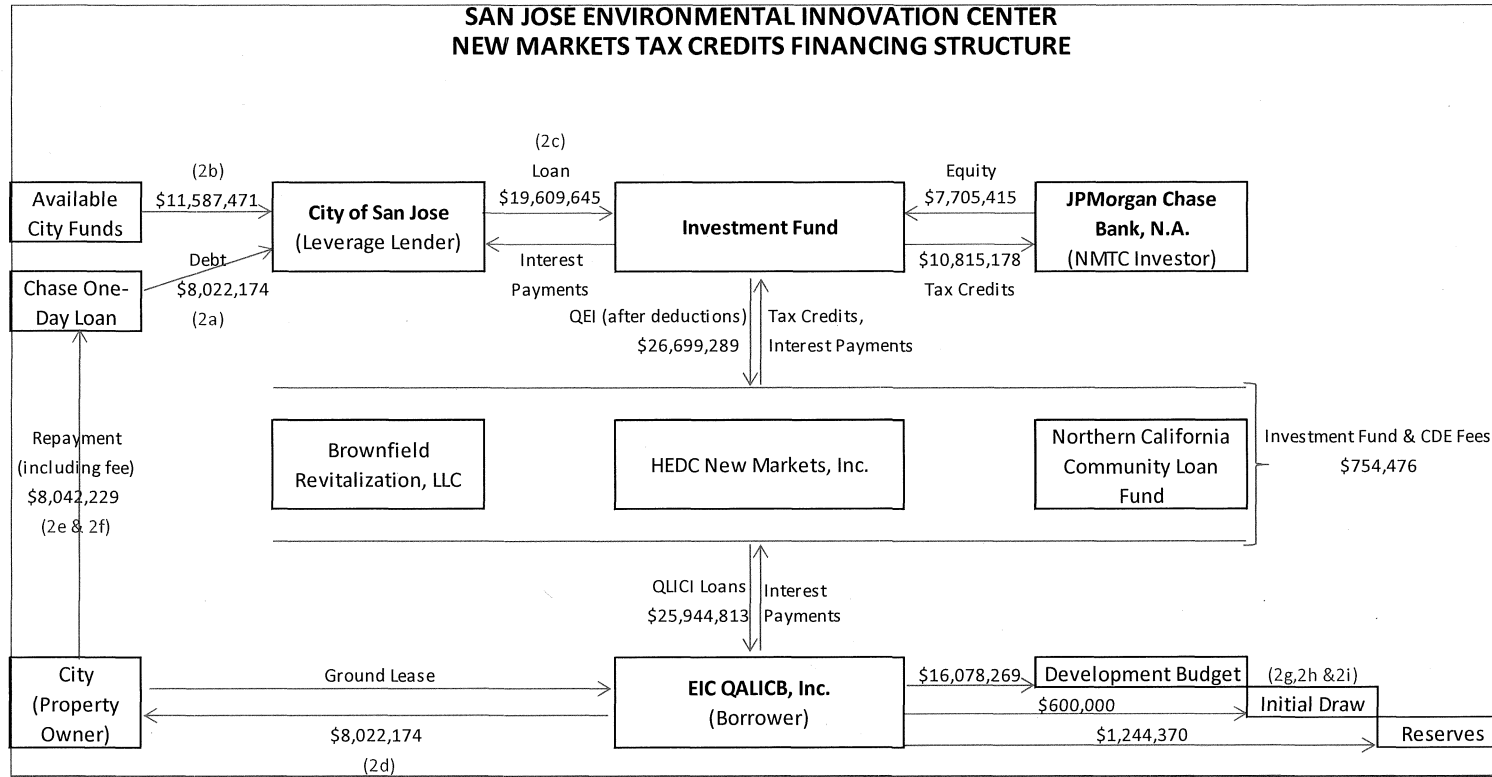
SAN JOSE ENVIRONMENTAL INNOVATION CENTER
NEW MARKETS TAX CREDITS FINANCING STRUCTURE

Available City Funds

(2b)
$11,587,471

City of San Jose
(Leverage Lender)

(2c)
Loan
$19,609,645

Interest Payments

Investment Fund

Equity
$7,705,415

$10,815,178
Tax Credits

JPMorgan Chase Bank, N.A.
(NMTC Investor)

Chase One-Day Loan

Debt
$8,022,174
(2a)

QEI (after deductions)
$26,699,289

Tax Credits, Interest Payments

Repayment (including fee)
$8,042,229
(2e & 2f)

Brownfield Revitalization, LLC

HEDC New Markets, Inc.

Northern California Community Loan Fund

Investment Fund & CDE Fees
$754,476

QLICI Loans
$25,944,813

Interest Payments

City
(Property Owner)

Ground Lease

$8,022,174
(2d)

EIC QALICB, Inc.
(Borrower)

$16,078,269

Development Budget

(2g,2h &2i)

$600,000

Initial Draw

$1,244,370

Reserves